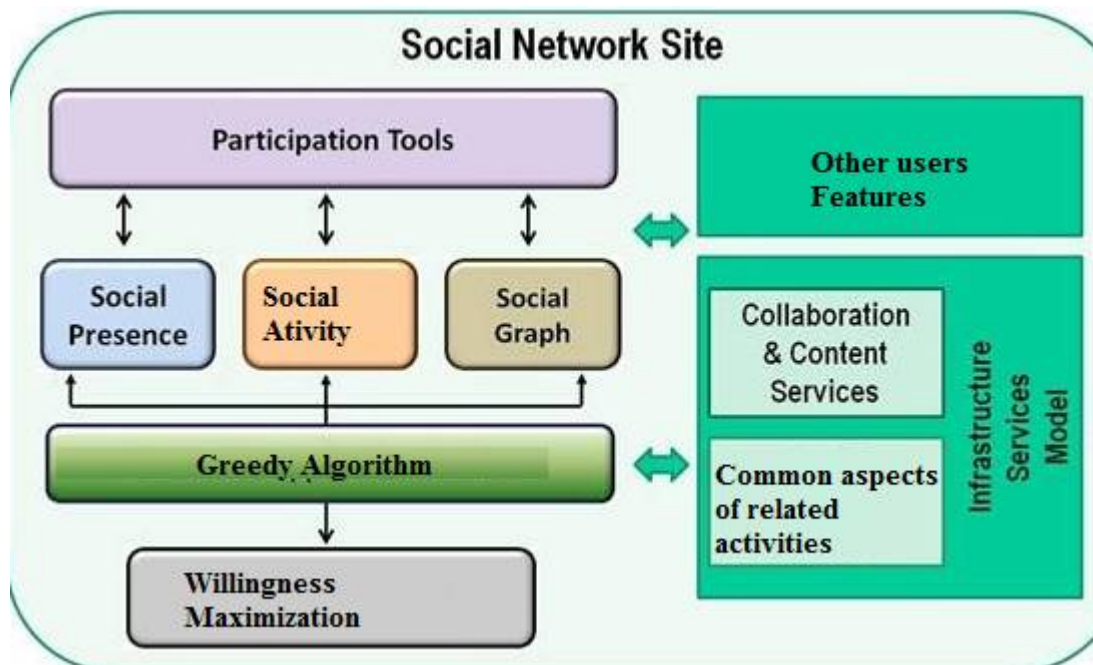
Social Network Site

Participation Tools

Other users Features

Social Presence

Social Ativity

Social Graph

Collaboration & Content Services

Common aspects of related activities

Infrastructure Services Model

Greedy Algorithm

Willingness Maximization